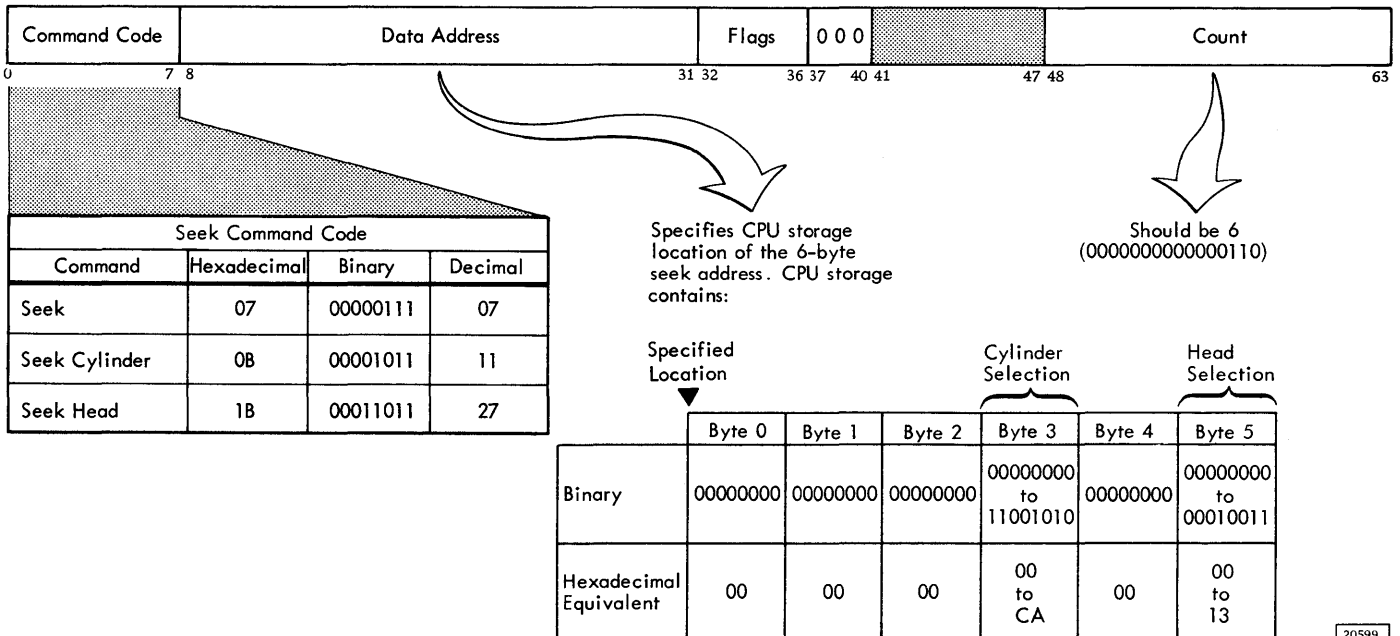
| Command Code | Data Address | Flags | 0 0 0 | | Count |
|---|---|---|---|---|---|

0 7 8 31 32 36 37 40 41 47 48 63

| Seek Command Code | | | |
|---|---|---|---|
| Command | Hexadecimal | Binary | Decimal |
| Seek | 07 | 00000111 | 07 |
| Seek Cylinder | 0B | 00001011 | 11 |
| Seek Head | 1B | 00011011 | 27 |

Specifies CPU storage location of the 6-byte seek address. CPU storage contains:

Should be 6 (0000000000000110)

Specified Location

Cylinder Selection

Head Selection

| | Byte 0 | Byte 1 | Byte 2 | Byte 3 | Byte 4 | Byte 5 |
|---|---|---|---|---|---|---|
| Binary | 00000000 | 00000000 | 00000000 | 00000000 to 11001010 | 00000000 | 00000000 to 00010011 |
| Hexadecimal Equivalent | 00 | 00 | 00 | 00 to CA | 00 | 00 to 13 |

20599